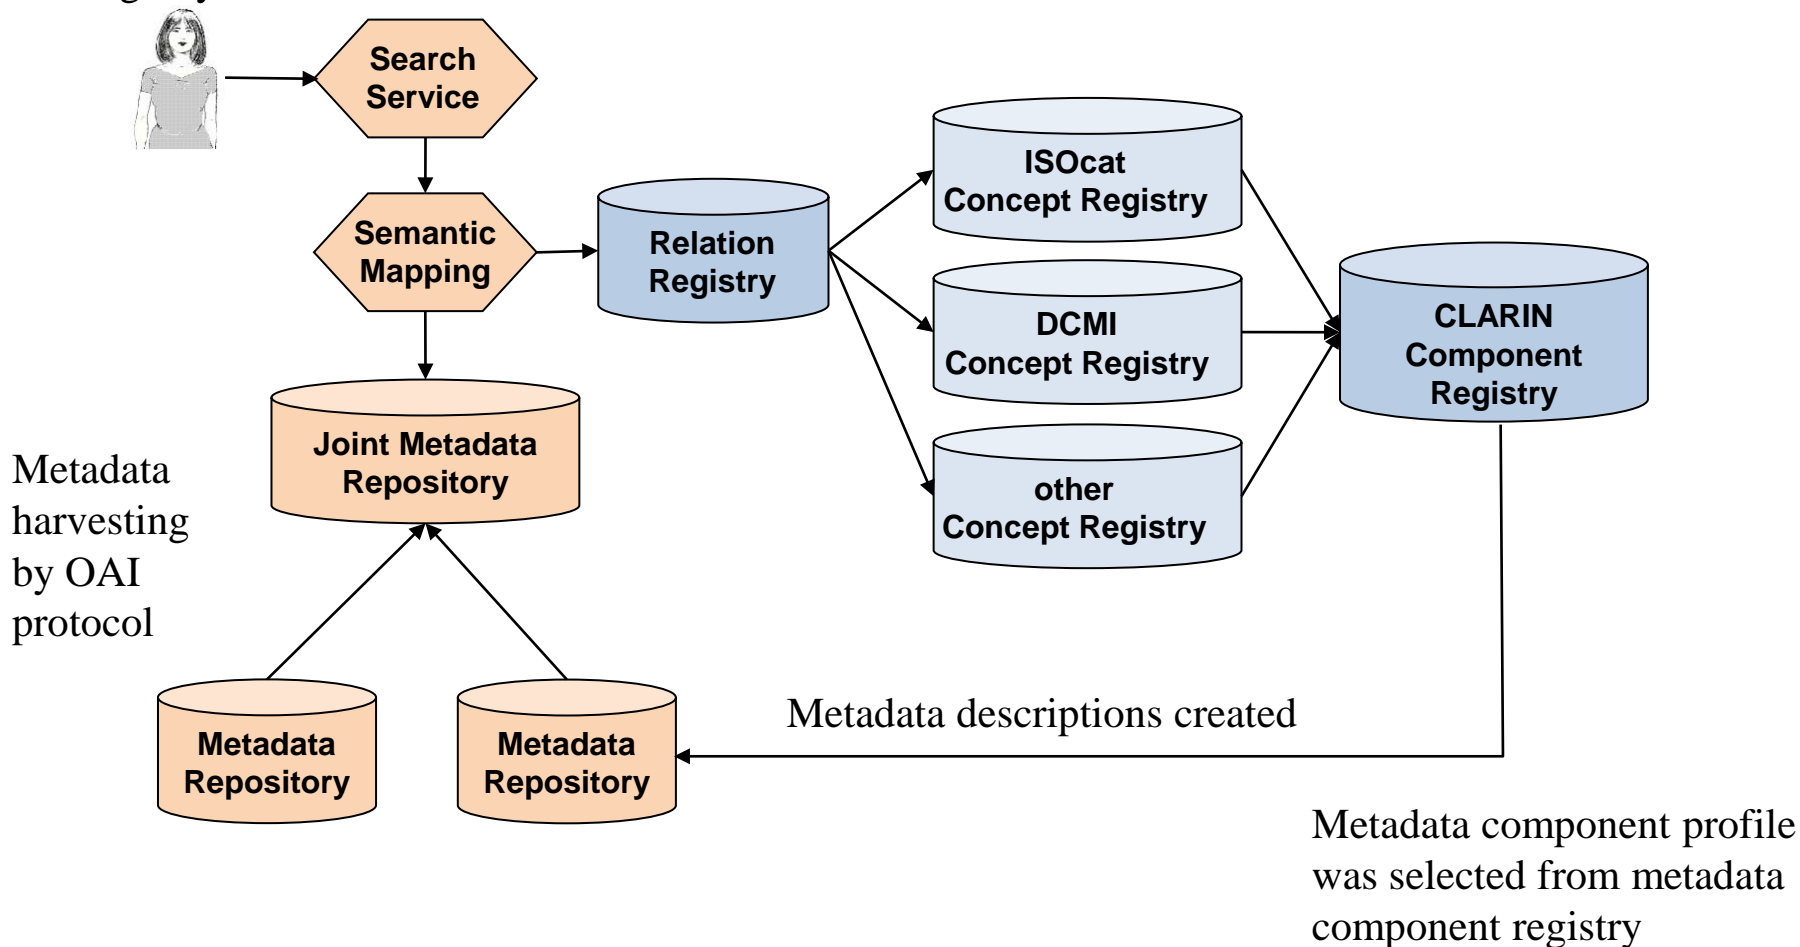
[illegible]

Search Service

Semantic Mapping

Relation Registry

ISOcat Concept Registry

DCMI Concept Registry

other Concept Registry

CLARIN Component Registry

Joint Metadata Repository

Metadata harvesting by OAI protocol

Metadata Repository

Metadata Repository

Metadata descriptions created

Metadata component profile was selected from metadata component registry